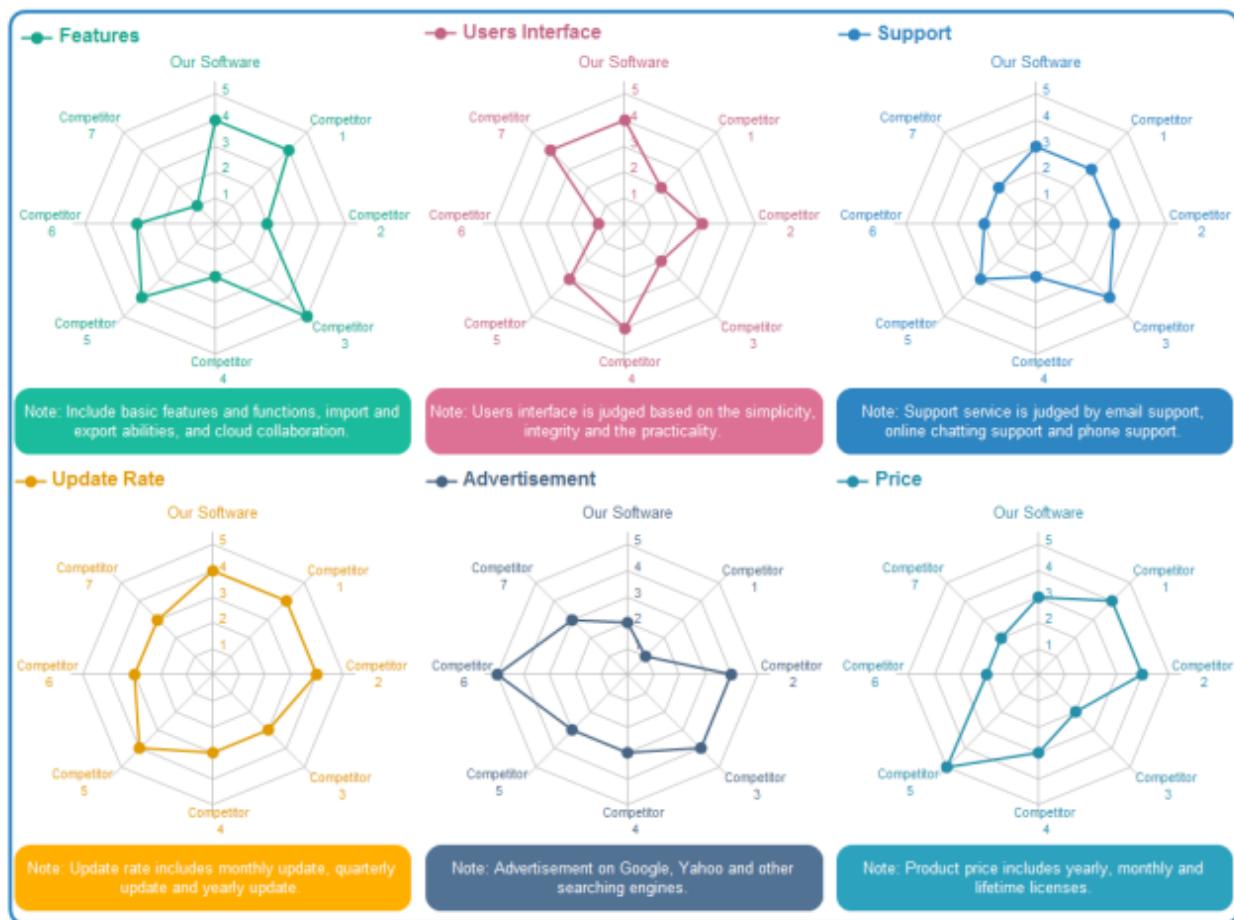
Features

Our Software

5
4
3
2
1

Competitor 1
Competitor 2
Competitor 3
Competitor 4
Competitor 5
Competitor 6
Competitor 7

Note: Include basic features and functions, import and export abilities, and cloud collaboration.

Users Interface

Our Software

5
4
3
2
1

Competitor 1
Competitor 2
Competitor 3
Competitor 4
Competitor 5
Competitor 6
Competitor 7

Note: Users interface is judged based on the simplicity, integrity and the practicality.

Support

Our Software

5
4
3
2
1

Competitor 1
Competitor 2
Competitor 3
Competitor 4
Competitor 5
Competitor 6
Competitor 7

Note: Support service is judged by email support, online chatting support and phone support.

Update Rate

Our Software

5
4
3
2
1

Competitor 1
Competitor 2
Competitor 3
Competitor 4
Competitor 5
Competitor 6
Competitor 7

Note: Update rate includes monthly update, quarterly update and yearly update.

Advertisement

Our Software

5
4
3
2
1

Competitor 1
Competitor 2
Competitor 3
Competitor 4
Competitor 5
Competitor 6
Competitor 7

Note: Advertisement on Google, Yahoo and other searching engines.

Price

Our Software

5
4
3
2
1

Competitor 1
Competitor 2
Competitor 3
Competitor 4
Competitor 5
Competitor 6
Competitor 7

Note: Product price includes yearly, monthly and lifetime licenses.